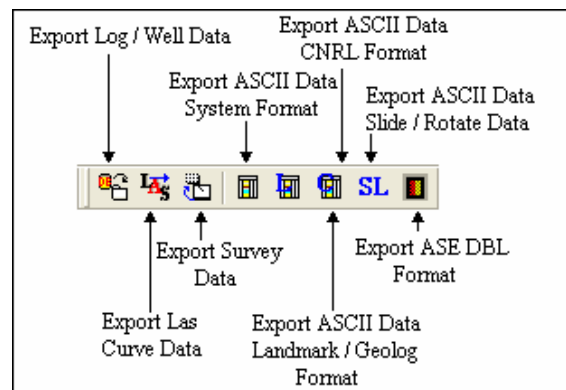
Export Log / Well Data

Export ASCII Data CNRL Format

Export ASCII Data System Format

Export ASCII Data Slide / Rotate Data

SL

Export Survey Data

Export ASE DBL Format

Export Las Curve Data

Export ASCII Data Landmark / Geolog Format